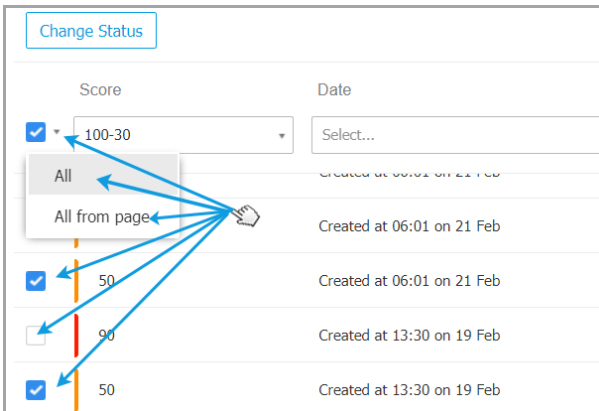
Change Status

Score

Date

100-30

Select...

All

All from page

Created at 06:01 on 21 Feb

Created at 06:01 on 21 Feb

50

Created at 06:01 on 21 Feb

90

Created at 13:30 on 19 Feb

50

Created at 13:30 on 19 Feb